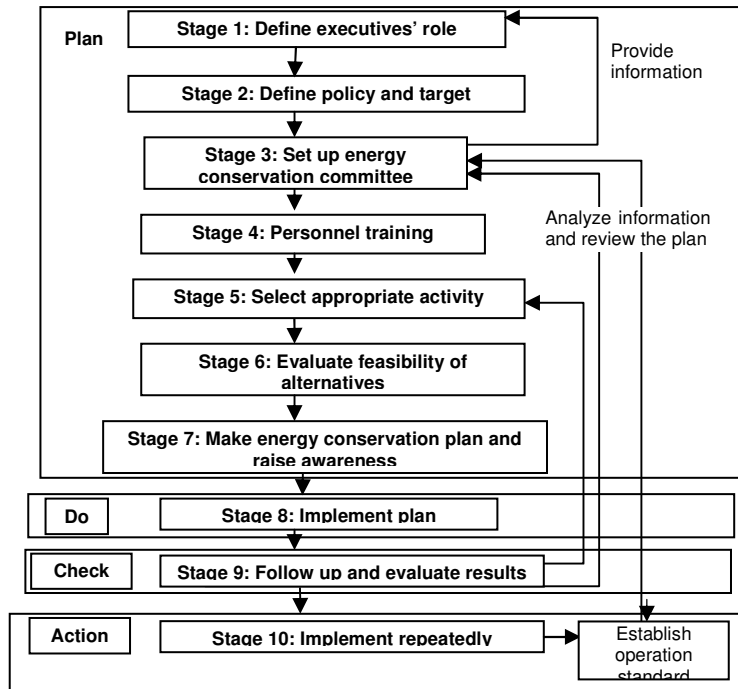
Plan

Stage 1: Define executives' role

Provide information

Stage 2: Define policy and target

Stage 3: Set up energy conservation committee

Analyze information and review the plan

Stage 4: Personnel training

Stage 5: Select appropriate activity

Stage 6: Evaluate feasibility of alternatives

Stage 7: Make energy conservation plan and raise awareness

Do

Stage 8: Implement plan

Check

Stage 9: Follow up and evaluate results

Action

Stage 10: Implement repeatedly

Establish operation standard